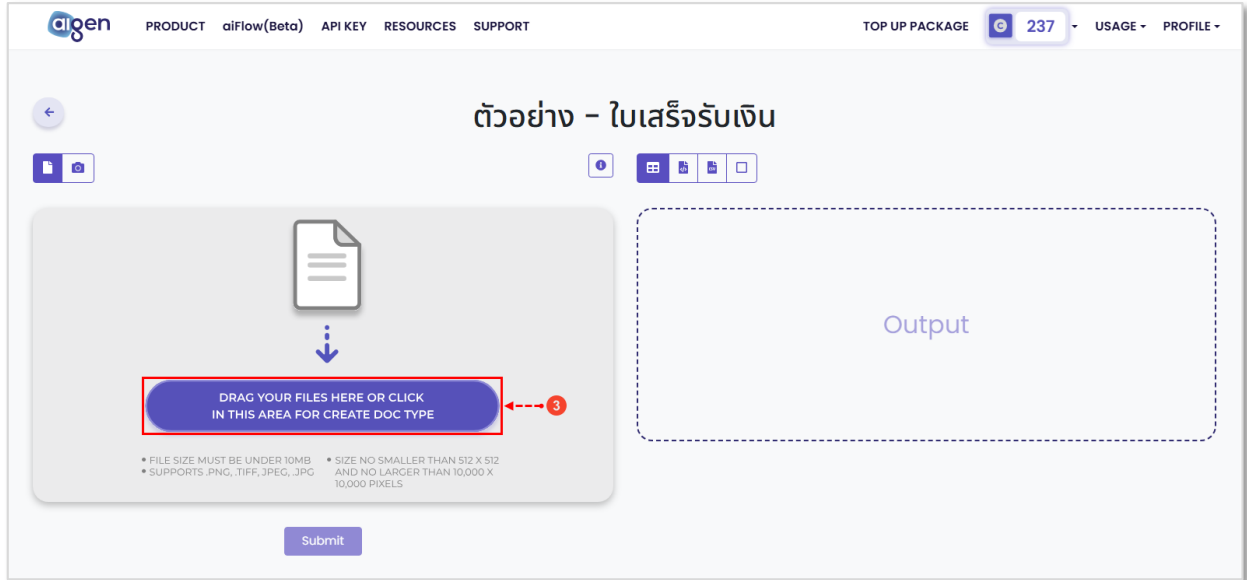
aigen PRODUCT aiFlow(Beta) API KEY RESOURCES SUPPORT TOP UP PACKAGE 237 USAGE PROFILE

ตัวอย่าง - ใบเสร็จรับเงิน

DRAG YOUR FILES HERE OR CLICK IN THIS AREA FOR CREATE DOC TYPE

3

• FILE SIZE MUST BE UNDER 10MB
• SUPPORTS .PNG, .TIFF, JPEG, .JPG
• SIZE NO SMALLER THAN 512 X 512 AND NO LARGER THAN 10,000 X 10,000 PIXELS

Submit

Output